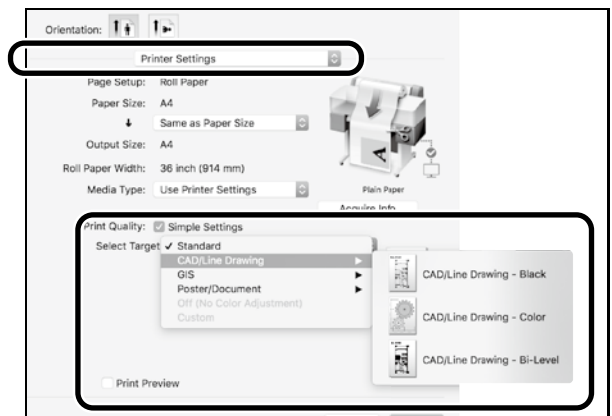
Orientation:

Printer Settings

Page Setup: Roll Paper

Paper Size: A4

↓ Same as Paper Size

Output Size: A4

Roll Paper Width: 36 inch (914 mm)

Media Type: Use Printer Settings

Plain Paper

Acquire Info

Print Quality: Simple Settings

Select Target ✓ Standard

CAD/Line Drawing

GIS

Poster/Document

Off (No Color Adjustment)

Custom

CAD/Line Drawing - Black

CAD/Line Drawing - Color

CAD/Line Drawing - Bi-Level

Print Preview